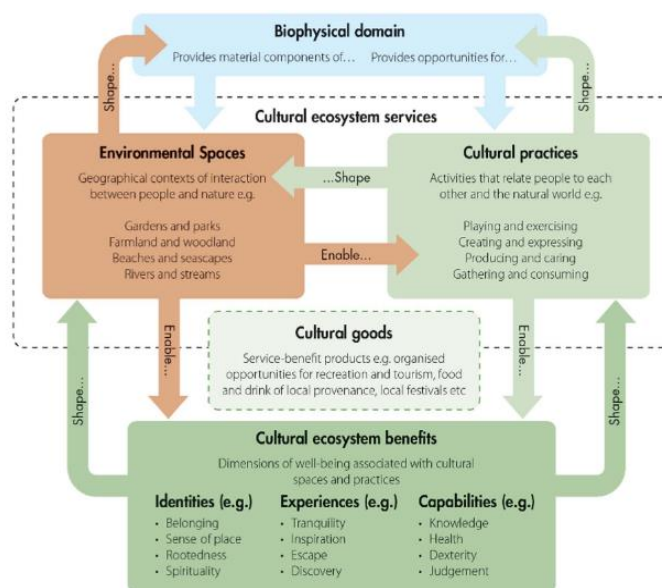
Biophysical domain

Provides material components of... Provides opportunities for...

Shape...

Shape...

Cultural ecosystem services

Environmental Spaces

Geographical contexts of interaction between people and nature e.g.

Gardens and parks
Farmland and woodland
Beaches and seascapes
Rivers and streams

...Shape

Enable...

Cultural practices

Activities that relate people to each other and the natural world e.g.

Playing and exercising
Creating and expressing
Producing and caring
Gathering and consuming

Enable...

Enable...

Cultural goods

Service-benefit products e.g. organised opportunities for recreation and tourism, food and drink of local provenance, local festivals etc

Shape...

Shape...

Cultural ecosystem benefits

Dimensions of well-being associated with cultural spaces and practices

Identities (e.g.)
• Belonging
• Sense of place
• Rootedness
• Spirituality

Experiences (e.g.)
• Tranquility
• Inspiration
• Escape
• Discovery

Capabilities (e.g.)
• Knowledge
• Health
• Dexterity
• Judgement